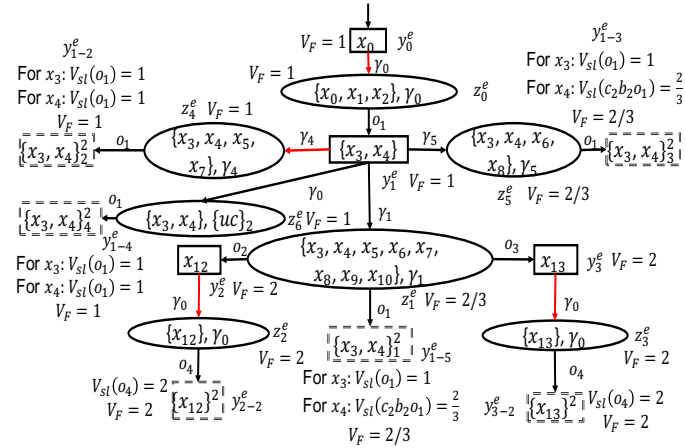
$V_F = 1$ $x_0$ $y_0^e$

$\gamma_0$

$V_F = 1$

$\{x_0, x_1, x_2\}, \gamma_0$ $z_0^e$

$y_{1-2}^e$
For $x_3$: $V_{sl}(o_1) = 1$
For $x_4$: $V_{sl}(o_1) = 1$
$V_F = 1$

$\{x_3, x_4\}_2^2$ $o_1$

$z_4^e$ $V_F = 1$

$\{x_3, x_4, x_5, x_7\}, \gamma_4$

$\gamma_4$

$o_1$

$\{x_3, x_4\}$

$\gamma_5$

$y_{1-3}^e$
For $x_3$: $V_{sl}(o_1) = 1$
For $x_4$: $V_{sl}(c_2 b_2 o_1) = \frac{2}{3}$
$V_F = 2/3$

$\{x_3, x_4, x_6, x_8\}, \gamma_5$ $o_1$ $\{x_3, x_4\}_3^2$

$y_1^e$ $V_F = 1$

$z_5^e$ $V_F = 2/3$

$\gamma_0$

$\{x_3, x_4\}_4^2$ $o_1$

$\{x_3, x_4\}, \{uc\}_2$ $z_6^e$ $V_F = 1$

$y_{1-4}^e$
For $x_3$: $V_{sl}(o_1) = 1$
For $x_4$: $V_{sl}(o_1) = 1$
$V_F = 1$

$\gamma_1$

$o_2$ $x_{12}$

$\{x_3, x_4, x_5, x_6, x_7, x_8, x_9, x_{10}\}, \gamma_1$

$o_3$ $x_{13}$ $y_3^e$ $V_F = 2$

$y_2^e$ $V_F = 2$

$z_1^e$ $V_F = 2/3$

$\gamma_0$

$o_1$

$\gamma_0$

$\{x_{12}\}, \gamma_0$ $z_2^e$

$V_F = 2$

$\{x_3, x_4\}_1^2$ $y_{1-5}^e$

$\{x_{13}\}, \gamma_0$ $z_3^e$

$V_F = 2$

$o_4$

$V_{sl}(o_4) = 2$
$V_F = 2$ $\{x_{12}\}^2$ $y_{2-2}^e$

For $x_3$: $V_{sl}(o_1) = 1$
For $x_4$: $V_{sl}(c_2 b_2 o_1) = \frac{2}{3}$
$V_F = 2/3$

$o_4$

$y_{3-2}^e$ $\{x_{13}\}^2$ $V_{sl}(o_4) = 2$
$V_F = 2$